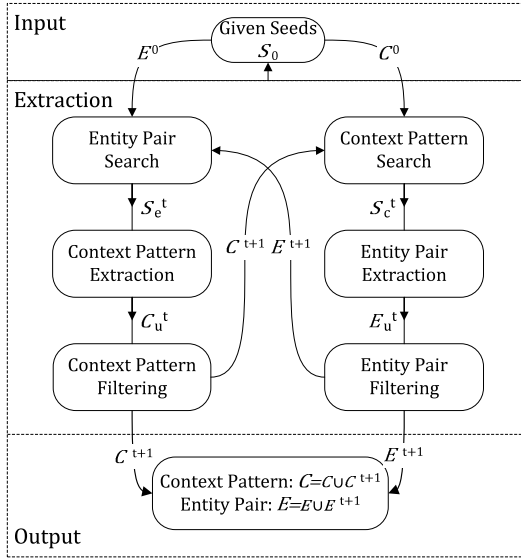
Input

Given Seeds $\mathcal{S}_0$

$E^0$

$C^0$

Extraction

Entity Pair Search

Context Pattern Search

$\mathcal{S}_e{}^t$

$\mathcal{S}_c{}^t$

Context Pattern Extraction

$C^{t+1}$ $E^{t+1}$

Entity Pair Extraction

$C_u{}^t$

$E_u{}^t$

Context Pattern Filtering

Entity Pair Filtering

$C^{t+1}$

$E^{t+1}$

Context Pattern: $C=C\cup C^{t+1}$
Entity Pair: $E=E\cup E^{t+1}$

Output